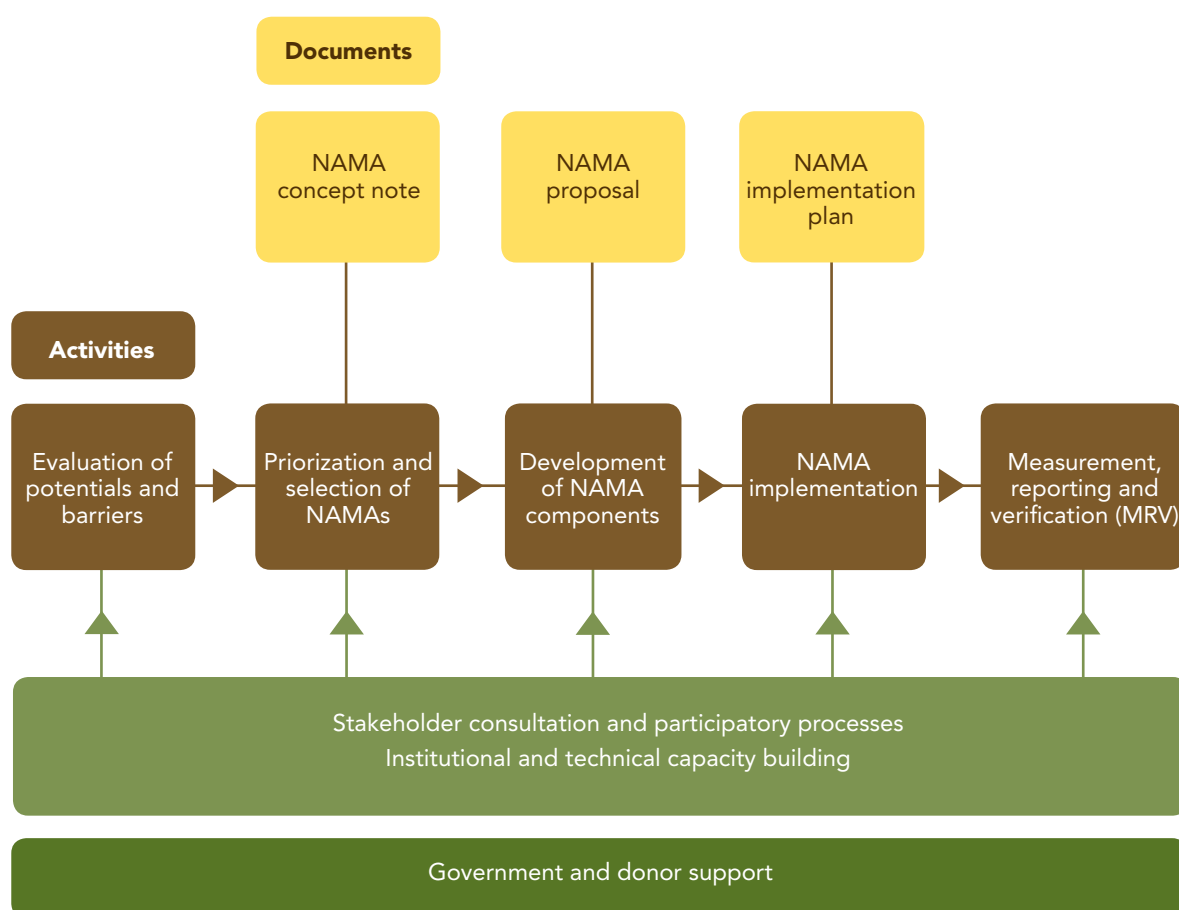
Documents

NAMA concept note

NAMA proposal

NAMA implementation plan

Activities

Evaluation of potentials and barriers

Priorization and selection of NAMAs

Development of NAMA components

NAMA implementation

Measurement, reporting and verification (MRV)

Stakeholder consultation and participatory processes
Institutional and technical capacity building

Government and donor support